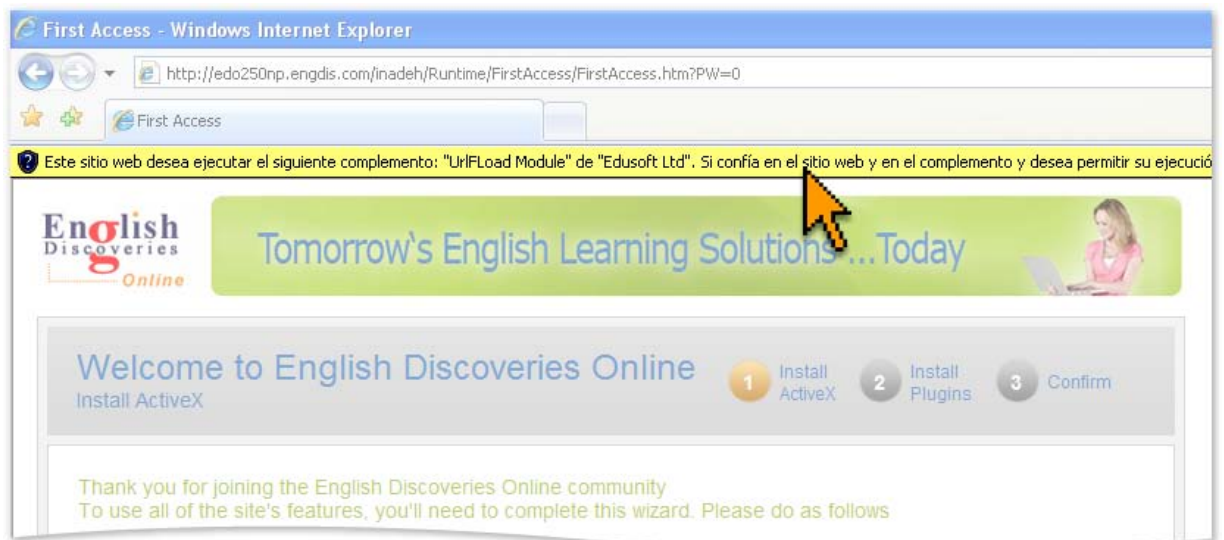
First Access - Windows Internet Explorer

http://edo250np.engdis.com/inadeh/Runtime/FirstAccess/FirstAccess.htm?PW=0

First Access

Este sitio web desea ejecutar el siguiente complemento: "UrlFLoad Module" de "Edusoft Ltd". Si confía en el sitio web y en el complemento y desea permitir su ejecució

English Discoveries Online

Tomorrow's English Learning Solutions ...Today

Welcome to English Discoveries Online
Install ActiveX

1 Install ActiveX
2 Install Plugins
3 Confirm

Thank you for joining the English Discoveries Online community
To use all of the site's features, you'll need to complete this wizard. Please do as follows